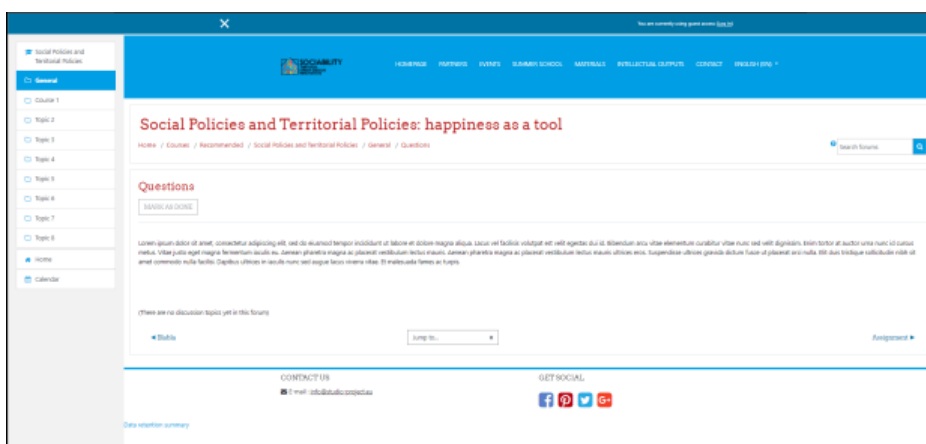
You are currently using guest access (Log in)

Social Policies and Territorial Policies

General

Course 1

Topic 2

Topic 3

Topic 4

Topic 5

Topic 6

Topic 7

Topic 8

Home

Calendar

SOCIABILITY

HOMEPAGE PARTNERS EVENTS SUMMER SCHOOL MATERIALS INTELLECTUAL OUTPUTS CONTACT ENGLISH (EN)

Social Policies and Territorial Policies: happiness as a tool

Home / Courses / Recommended / Social Policies and Territorial Policies / General / Questions

Search forums

Questions

MARK AS DONE

Lorem ipsum dolor sit amet, consectetur adipiscing elit, sed do eiusmod tempor incididunt ut labore et dolore magna aliqua. Lacus vel facilisis volutpat est velit egestas dui id. Bibendum arcu vitae elementum curabitur vitae nunc sed velit dignissim. Enim tortor at auctor urna nunc id cursus metus. Vitae justo eget magna fermentum iaculis eu. Aenean pharetra magna ac placerat vestibulum lectus mauris. Aenean pharetra magna ac placerat vestibulum lectus mauris ultrices eros. Suspendisse ultrices gravida dictum fusce ut placerat orci nulla. Elit duis tristique sollicitudin nibh sit amet commodo nulla facilisi. Dapibus ultrices in iaculis nunc sed augue lacus viverra vitae. Et malesuada fames ac turpis.

(There are no discussion topics yet in this forum)

◄ Biblio

Jump to...

Assignment ►

CONTACT US

E-mail: info@studio-project.eu

GET SOCIAL

Data retention summary